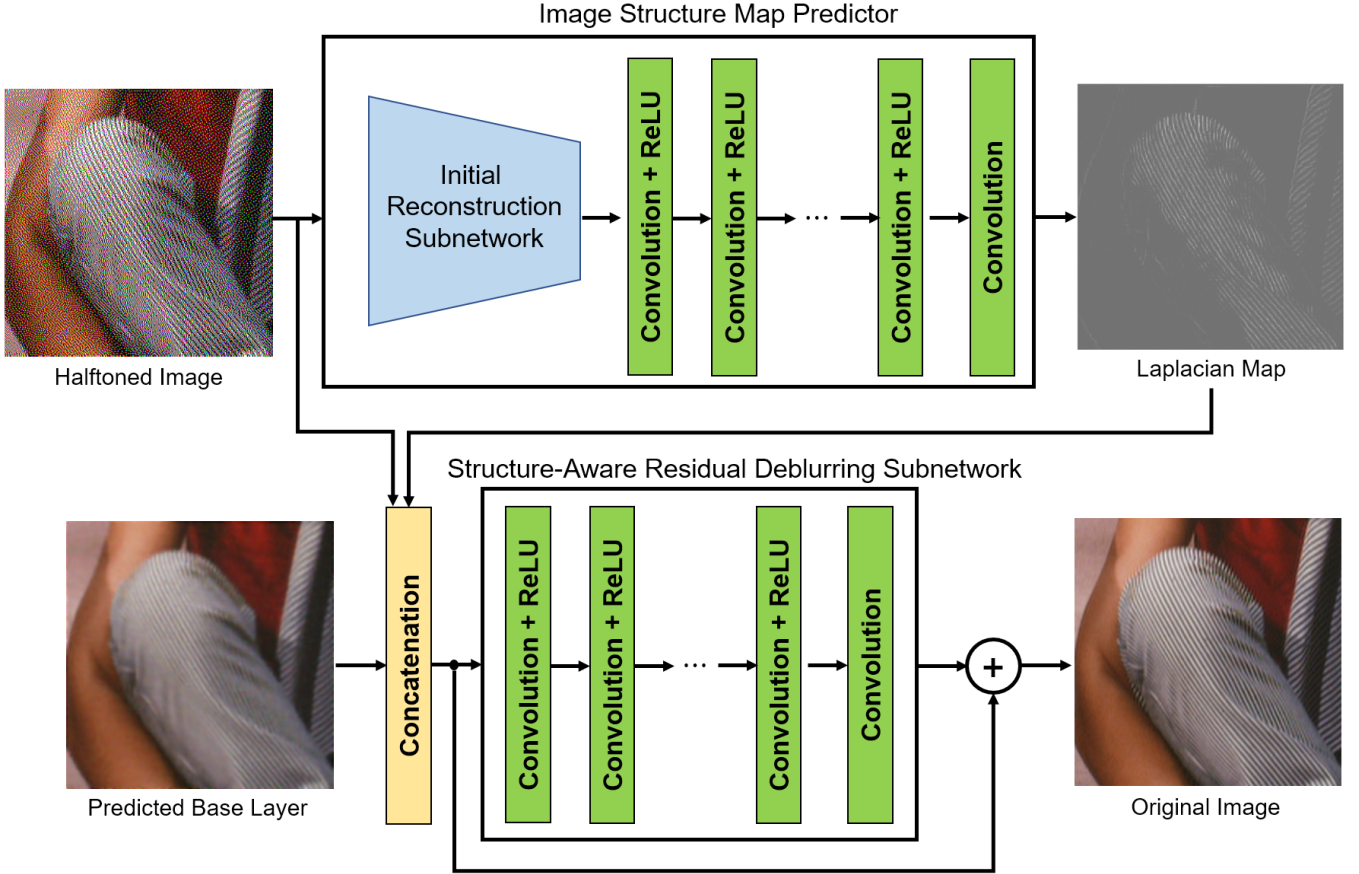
Image Structure Map Predictor

Halftoned Image

Initial Reconstruction Subnetwork

Convolution + ReLU

Convolution + ReLU

...

Convolution + ReLU

Convolution

Laplacian Map

Structure-Aware Residual Deblurring Subnetwork

Predicted Base Layer

Concatenation

Convolution + ReLU

Convolution + ReLU

...

Convolution + ReLU

Convolution

+

Original Image